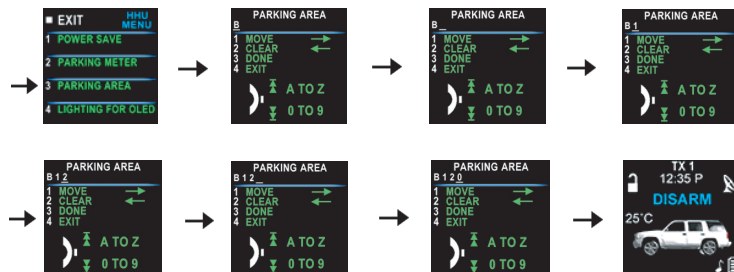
EXIT HHU MENU
1 POWER SAVE
2 PARKING METER
3 PARKING AREA
4 LIGHTING FOR OLED

PARKING AREA
B
1 MOVE
2 CLEAR
3 DONE
4 EXIT
A TO Z
0 TO 9

PARKING AREA
B_
1 MOVE
2 CLEAR
3 DONE
4 EXIT
A TO Z
0 TO 9

PARKING AREA
B 1
1 MOVE
2 CLEAR
3 DONE
4 EXIT
A TO Z
0 TO 9

PARKING AREA
B 1 2
1 MOVE
2 CLEAR
3 DONE
4 EXIT
A TO Z
0 TO 9

PARKING AREA
B 1 2 _
1 MOVE
2 CLEAR
3 DONE
4 EXIT
A TO Z
0 TO 9

PARKING AREA
B 1 2 0
1 MOVE
2 CLEAR
3 DONE
4 EXIT
A TO Z
0 TO 9

TX 1
12:35 P
DISARM
25°C